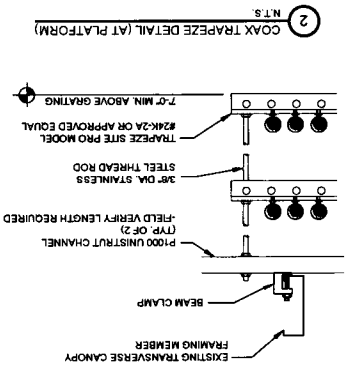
2
COAX TRAPEZE DETAIL (AT PLATFORM)
N.T.S.

7'-0" MIN. ABOVE GRATING

TRAPEZE SITE PRO MODEL #24K-2A OR APPROVED EQUAL

3/8" DIA. STAINLESS STEEL THREAD ROD

P1000 UNISTRUT CHANNEL -FIELD VERIFY LENGTH REQUIRED (TYP. OF 2)

BEAM CLAMP

EXISTING TRANSVERSE CANOPY FRAMING MEMBER